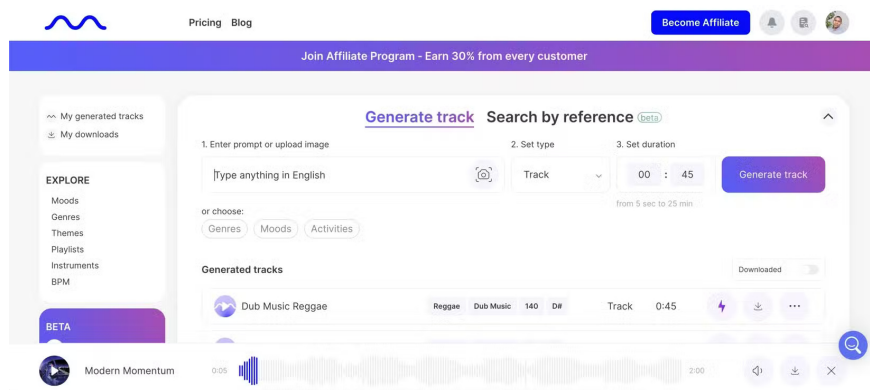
Pricing Blog

Become Affiliate

Join Affiliate Program - Earn 30% from every customer

My generated tracks
My downloads

EXPLORE
Moods
Genres
Themes
Playlists
Instruments
BPM

BETA

Generate track Search by reference beta

1. Enter prompt or upload image
Type anything in English

2. Set type
Track

3. Set duration
00 : 45
from 5 sec to 25 min

Generate track

or choose:
Genres Moods Activities

Generated tracks

Downloaded

Dub Music Reggae Reggae Dub Music 140 D# Track 0:45

Modern Momentum 0:05 2:00